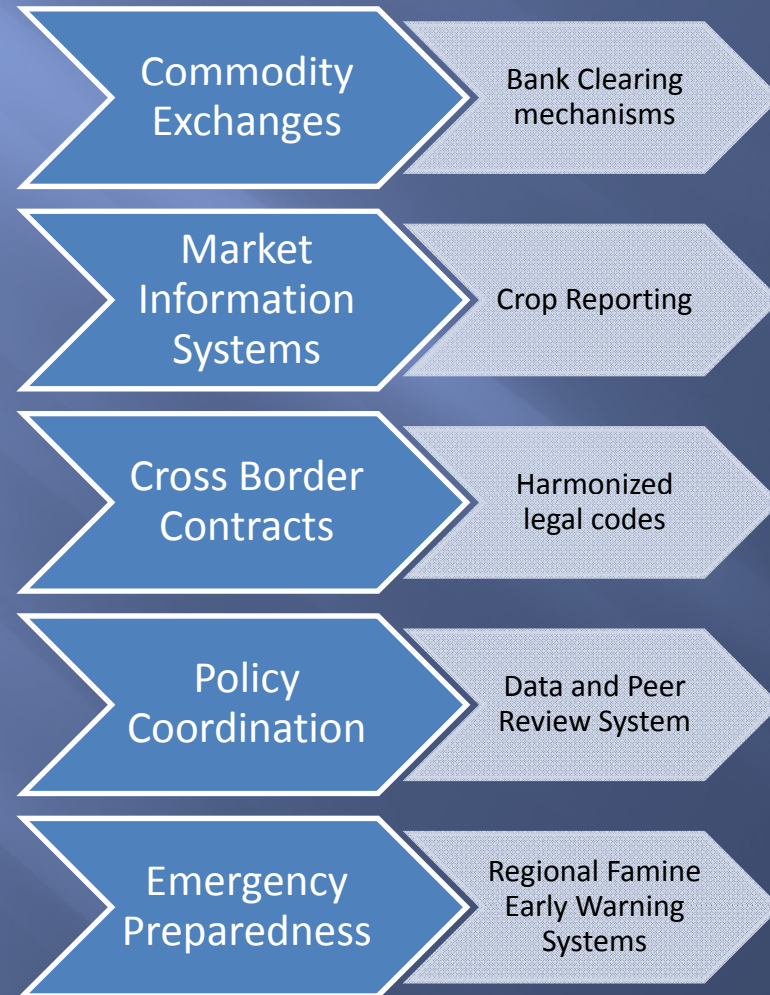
Commodity Exchanges

Bank Clearing mechanisms

Market Information Systems

Crop Reporting

Cross Border Contracts

Harmonized legal codes

Policy Coordination

Data and Peer Review System

Emergency Preparedness

Regional Famine Early Warning Systems